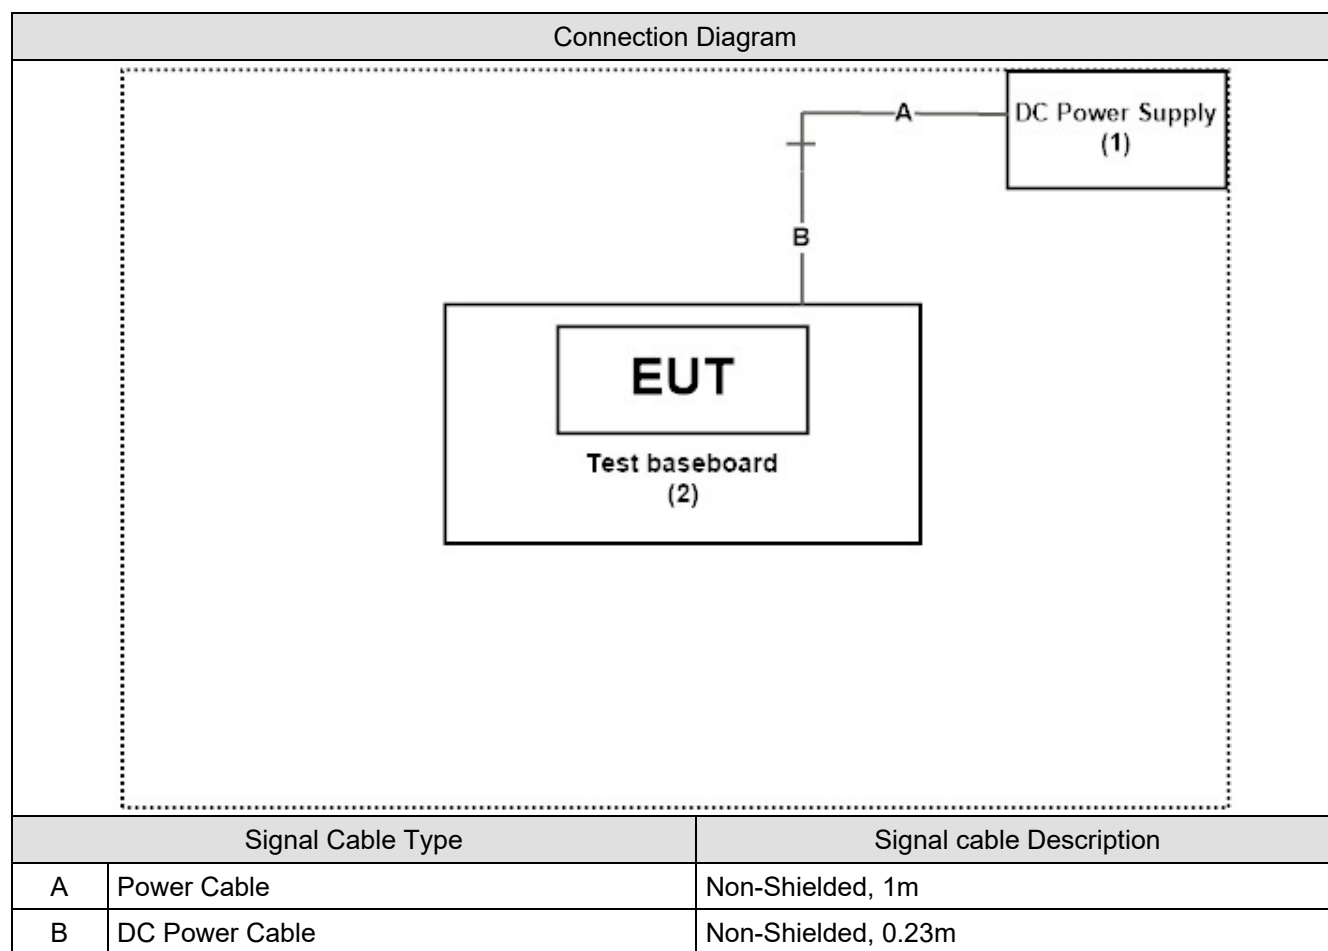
Connection Diagram

A

DC Power Supply
(1)

B

EUT

Test baseboard
(2)

| Signal Cable Type | | Signal cable Description |
|---|---|---|
| A | Power Cable | Non-Shielded, 1m |
| B | DC Power Cable | Non-Shielded, 0.23m |